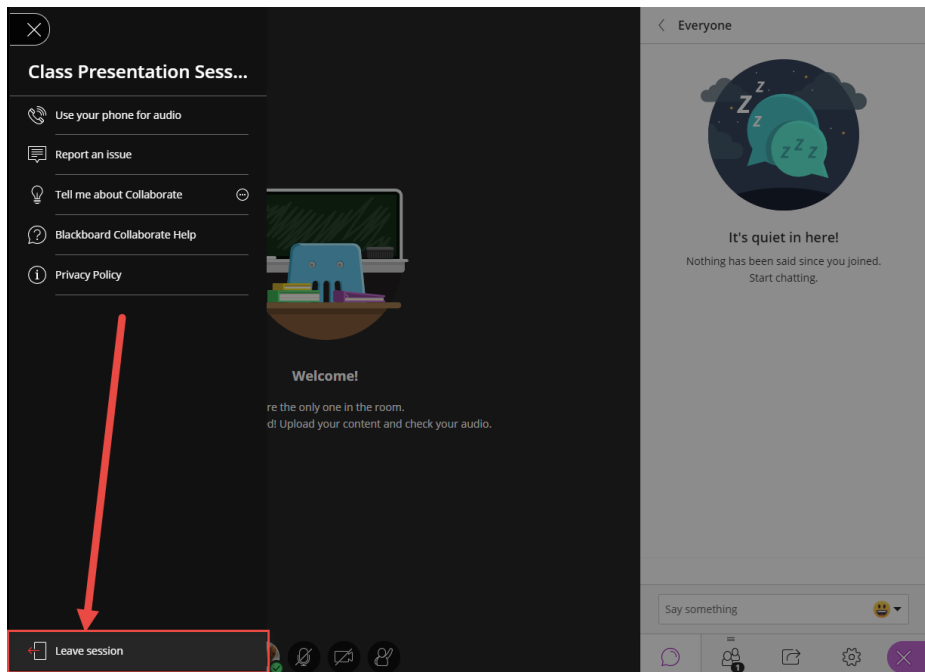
Class Presentation Sess...

Use your phone for audio

Report an issue

Tell me about Collaborate

Blackboard Collaborate Help

Privacy Policy

Welcome!

re the only one in the room.
d! Upload your content and check your audio.

Leave session

Everyone

Z Z
Z Z Z

It's quiet in here!

Nothing has been said since you joined.
Start chatting.

Say something

1